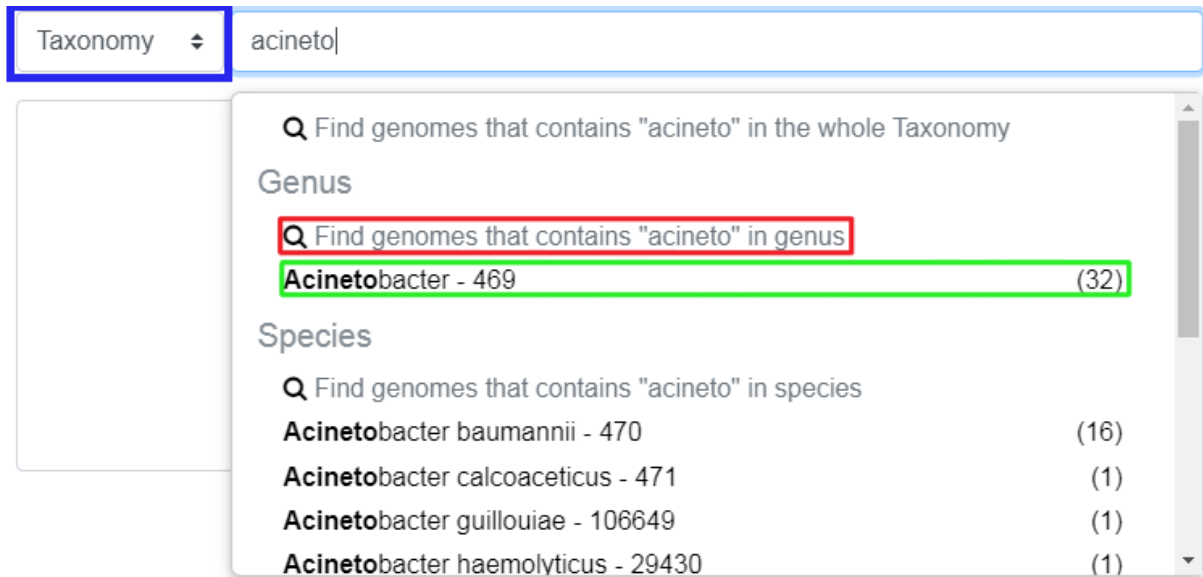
Taxonomy

acineto

Find genomes that contains "acineto" in the whole Taxonomy

Genus

Find genomes that contains "acineto" in genus

Acinetobacter - 469 (32)

Species

Find genomes that contains "acineto" in species

Acinetobacter baumannii - 470 (16)

Acinetobacter calcoaceticus - 471 (1)

Acinetobacter guillouiae - 106649 (1)

Acinetobacter haemolyticus - 29430 (1)